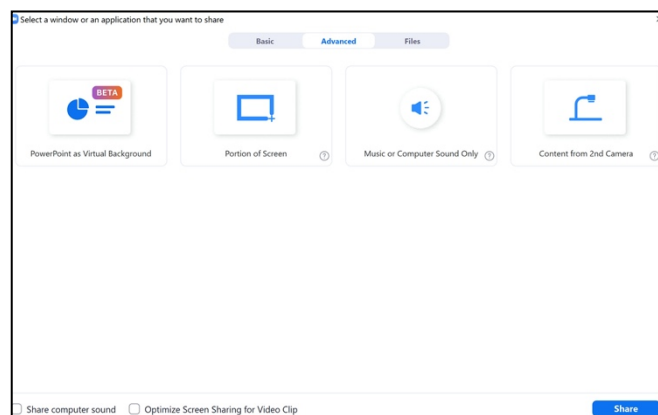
Select a window or an application that you want to share

Basic Advanced Files

BETA

PowerPoint as Virtual Background

Portion of Screen ?

Music or Computer Sound Only ?

Content from 2nd Camera ?

Share computer sound

Optimize Screen Sharing for Video Clip

Share